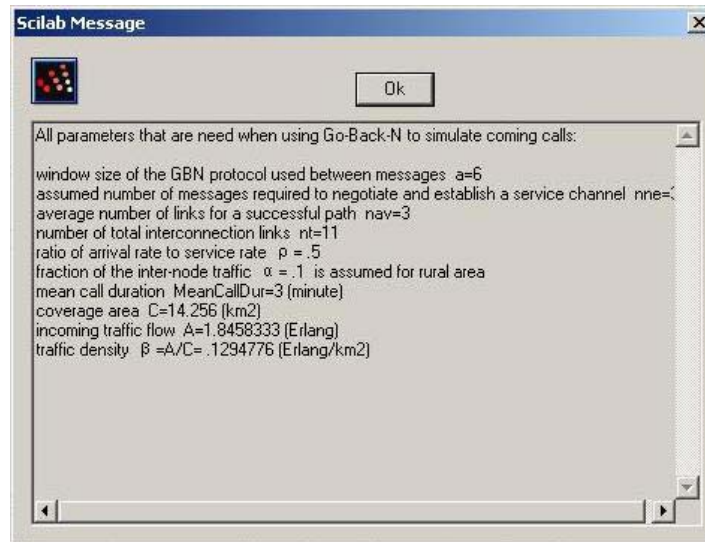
Scilab Message

Ok

All parameters that are need when using Go-Back-N to simulate coming calls:

window size of the GBN protocol used between messages a=6
assumed number of messages required to negotiate and establish a service channel nne=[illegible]
average number of links for a successful path nav=3
number of total interconnection links nt=11
ratio of arrival rate to service rate $\rho$ = .5
fraction of the inter-node traffic $\alpha$ = .1 is assumed for rural area
mean call duration MeanCallDur=3 (minute)
coverage area C=14.256 (km2)
incoming traffic flow A=1.8458333 (Erlang)
traffic density $\beta$ =A/C= .1294776 (Erlang/km2)